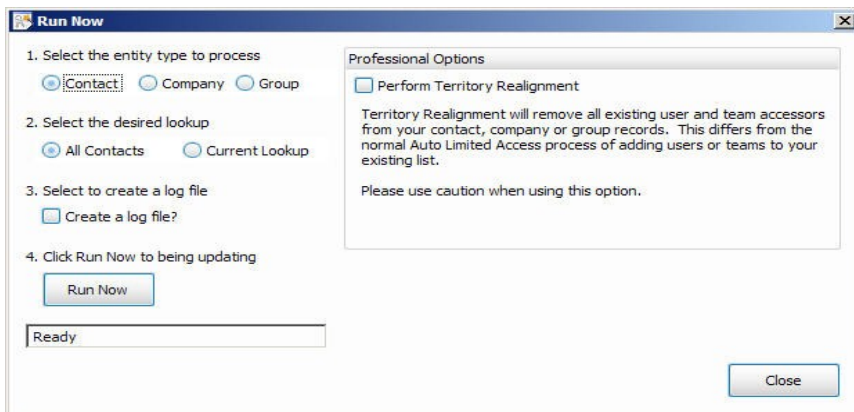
Run Now

1. Select the entity type to process

Contact Company Group

2. Select the desired lookup

All Contacts Current Lookup

3. Select to create a log file

Create a log file?

4. Click Run Now to being updating

Run Now

Ready

Professional Options

Perform Territory Realignment

Territory Realignment will remove all existing user and team accessors from your contact, company or group records. This differs from the normal Auto Limited Access process of adding users or teams to your existing list.

Please use caution when using this option.

Close